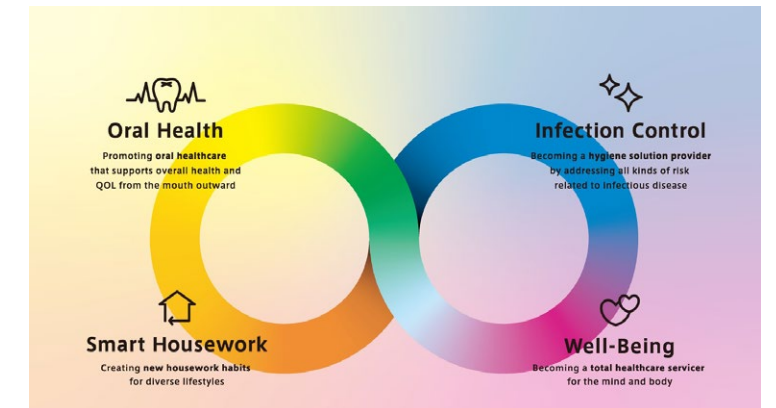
Oral Health

Promoting oral healthcare that supports overall health and QOL from the mouth outward

Infection Control

Becoming a hygiene solution provider by addressing all kinds of risk related to infectious disease

Smart Housework

Creating new housework habits for diverse lifestyles

Well-Being

Becoming a total healthcare servicer for the mind and body